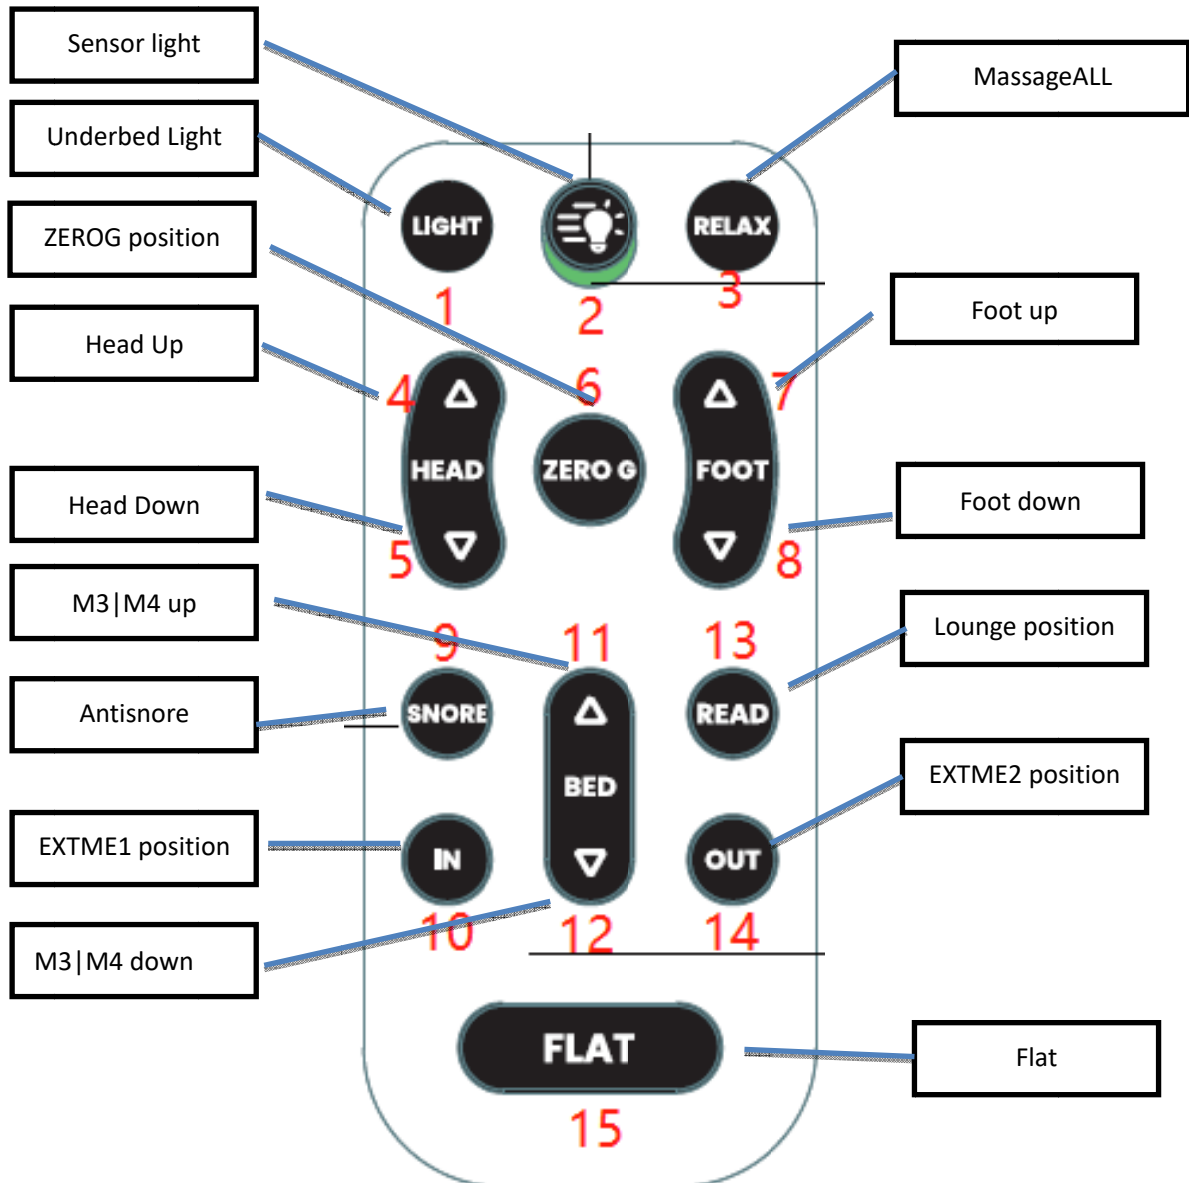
Sensor light

MassageALL

Underbed Light

LIGHT

RELAX

ZEROG position

1

2

3

Foot up

Head Up

6

4

7

HEAD

ZERO G

FOOT

Head Down

Foot down

5

8

M3|M4 up

9

11

13

Lounge position

Antisnore

SNORE

BED

READ

EXTME2 position

EXTME1 position

IN

OUT

10

12

14

M3|M4 down

FLAT

Flat

15